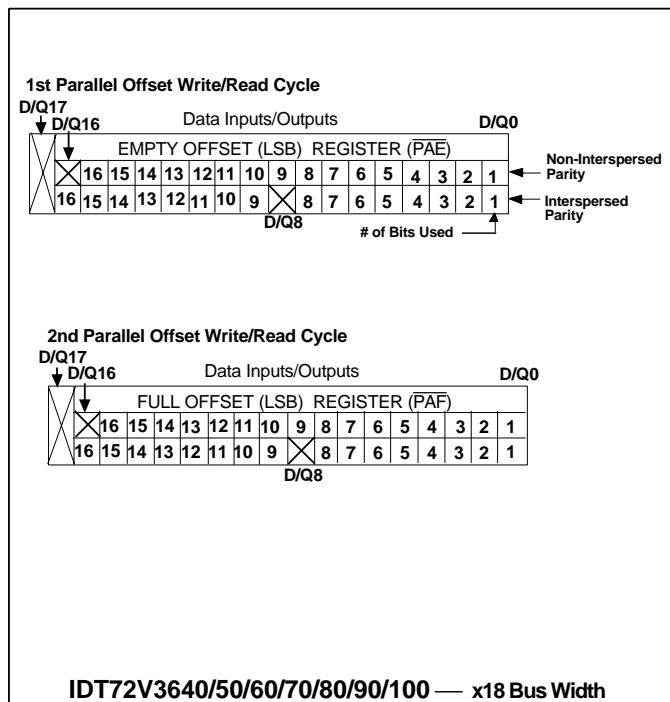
1st Parallel Offset Write/Read Cycle

D/Q17

D/Q16

Data Inputs/Outputs

D/Q0

EMPTY OFFSET (LSB) REGISTER ($\overline{PAE}$)

| 16 | 15 | 14 | 13 | 12 | 11 | 10 | 9 | 8 | 7 | 6 | 5 | 4 | 3 | 2 | 1 |
|---|---|---|---|---|---|---|---|---|---|---|---|---|---|---|---|
| 16 | 15 | 14 | 13 | 12 | 11 | 10 | 9 | 8 | 7 | 6 | 5 | 4 | 3 | 2 | 1 |

Non-Interspersed Parity

Interspersed Parity

D/Q8

# of Bits Used

2nd Parallel Offset Write/Read Cycle

D/Q17

D/Q16

Data Inputs/Outputs

D/Q0

FULL OFFSET (LSB) REGISTER ($\overline{PAF}$)

| 16 | 15 | 14 | 13 | 12 | 11 | 10 | 9 | 8 | 7 | 6 | 5 | 4 | 3 | 2 | 1 |
|---|---|---|---|---|---|---|---|---|---|---|---|---|---|---|---|
| 16 | 15 | 14 | 13 | 12 | 11 | 10 | 9 | 8 | 7 | 6 | 5 | 4 | 3 | 2 | 1 |

D/Q8

IDT72V3640/50/60/70/80/90/100 — x18 Bus Width